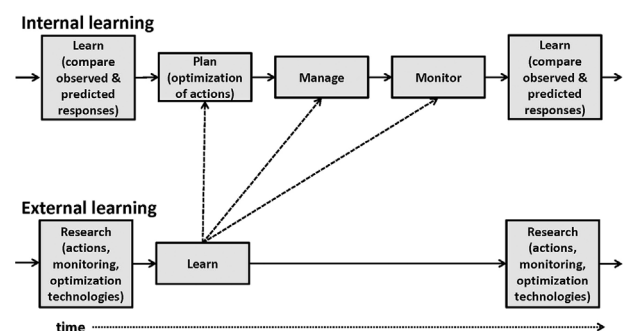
Internal learning

Learn (compare observed & predicted responses)

Plan (optimization of actions)

Manage

Monitor

Learn (compare observed & predicted responses)

External learning

Research (actions, monitoring, optimization technologies)

Learn

Research (actions, monitoring, optimization technologies)

time